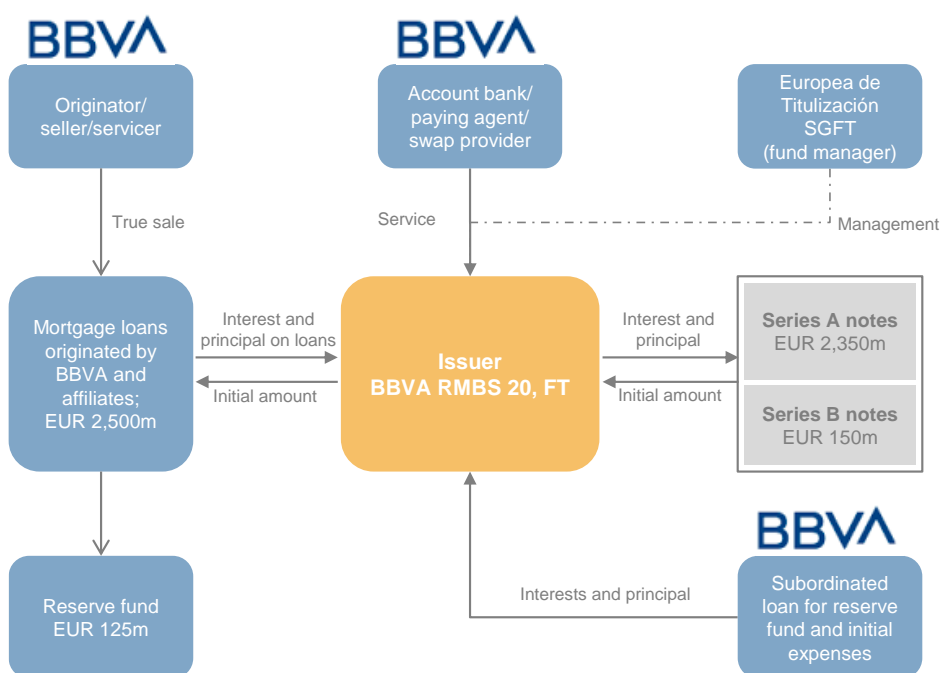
BBVA

Originator/ seller/servicer

BBVA

Account bank/ paying agent/ swap provider

Europea de Titulización SGFT (fund manager)

True sale

Service

Management

Mortgage loans originated by BBVA and affiliates; EUR 2,500m

Interest and principal on loans

Initial amount

Issuer BBVA RMBS 20, FT

Interest and principal

Initial amount

Series A notes EUR 2,350m

Series B notes EUR 150m

BBVA

Reserve fund EUR 125m

Interests and principal

Subordinated loan for reserve fund and initial expenses